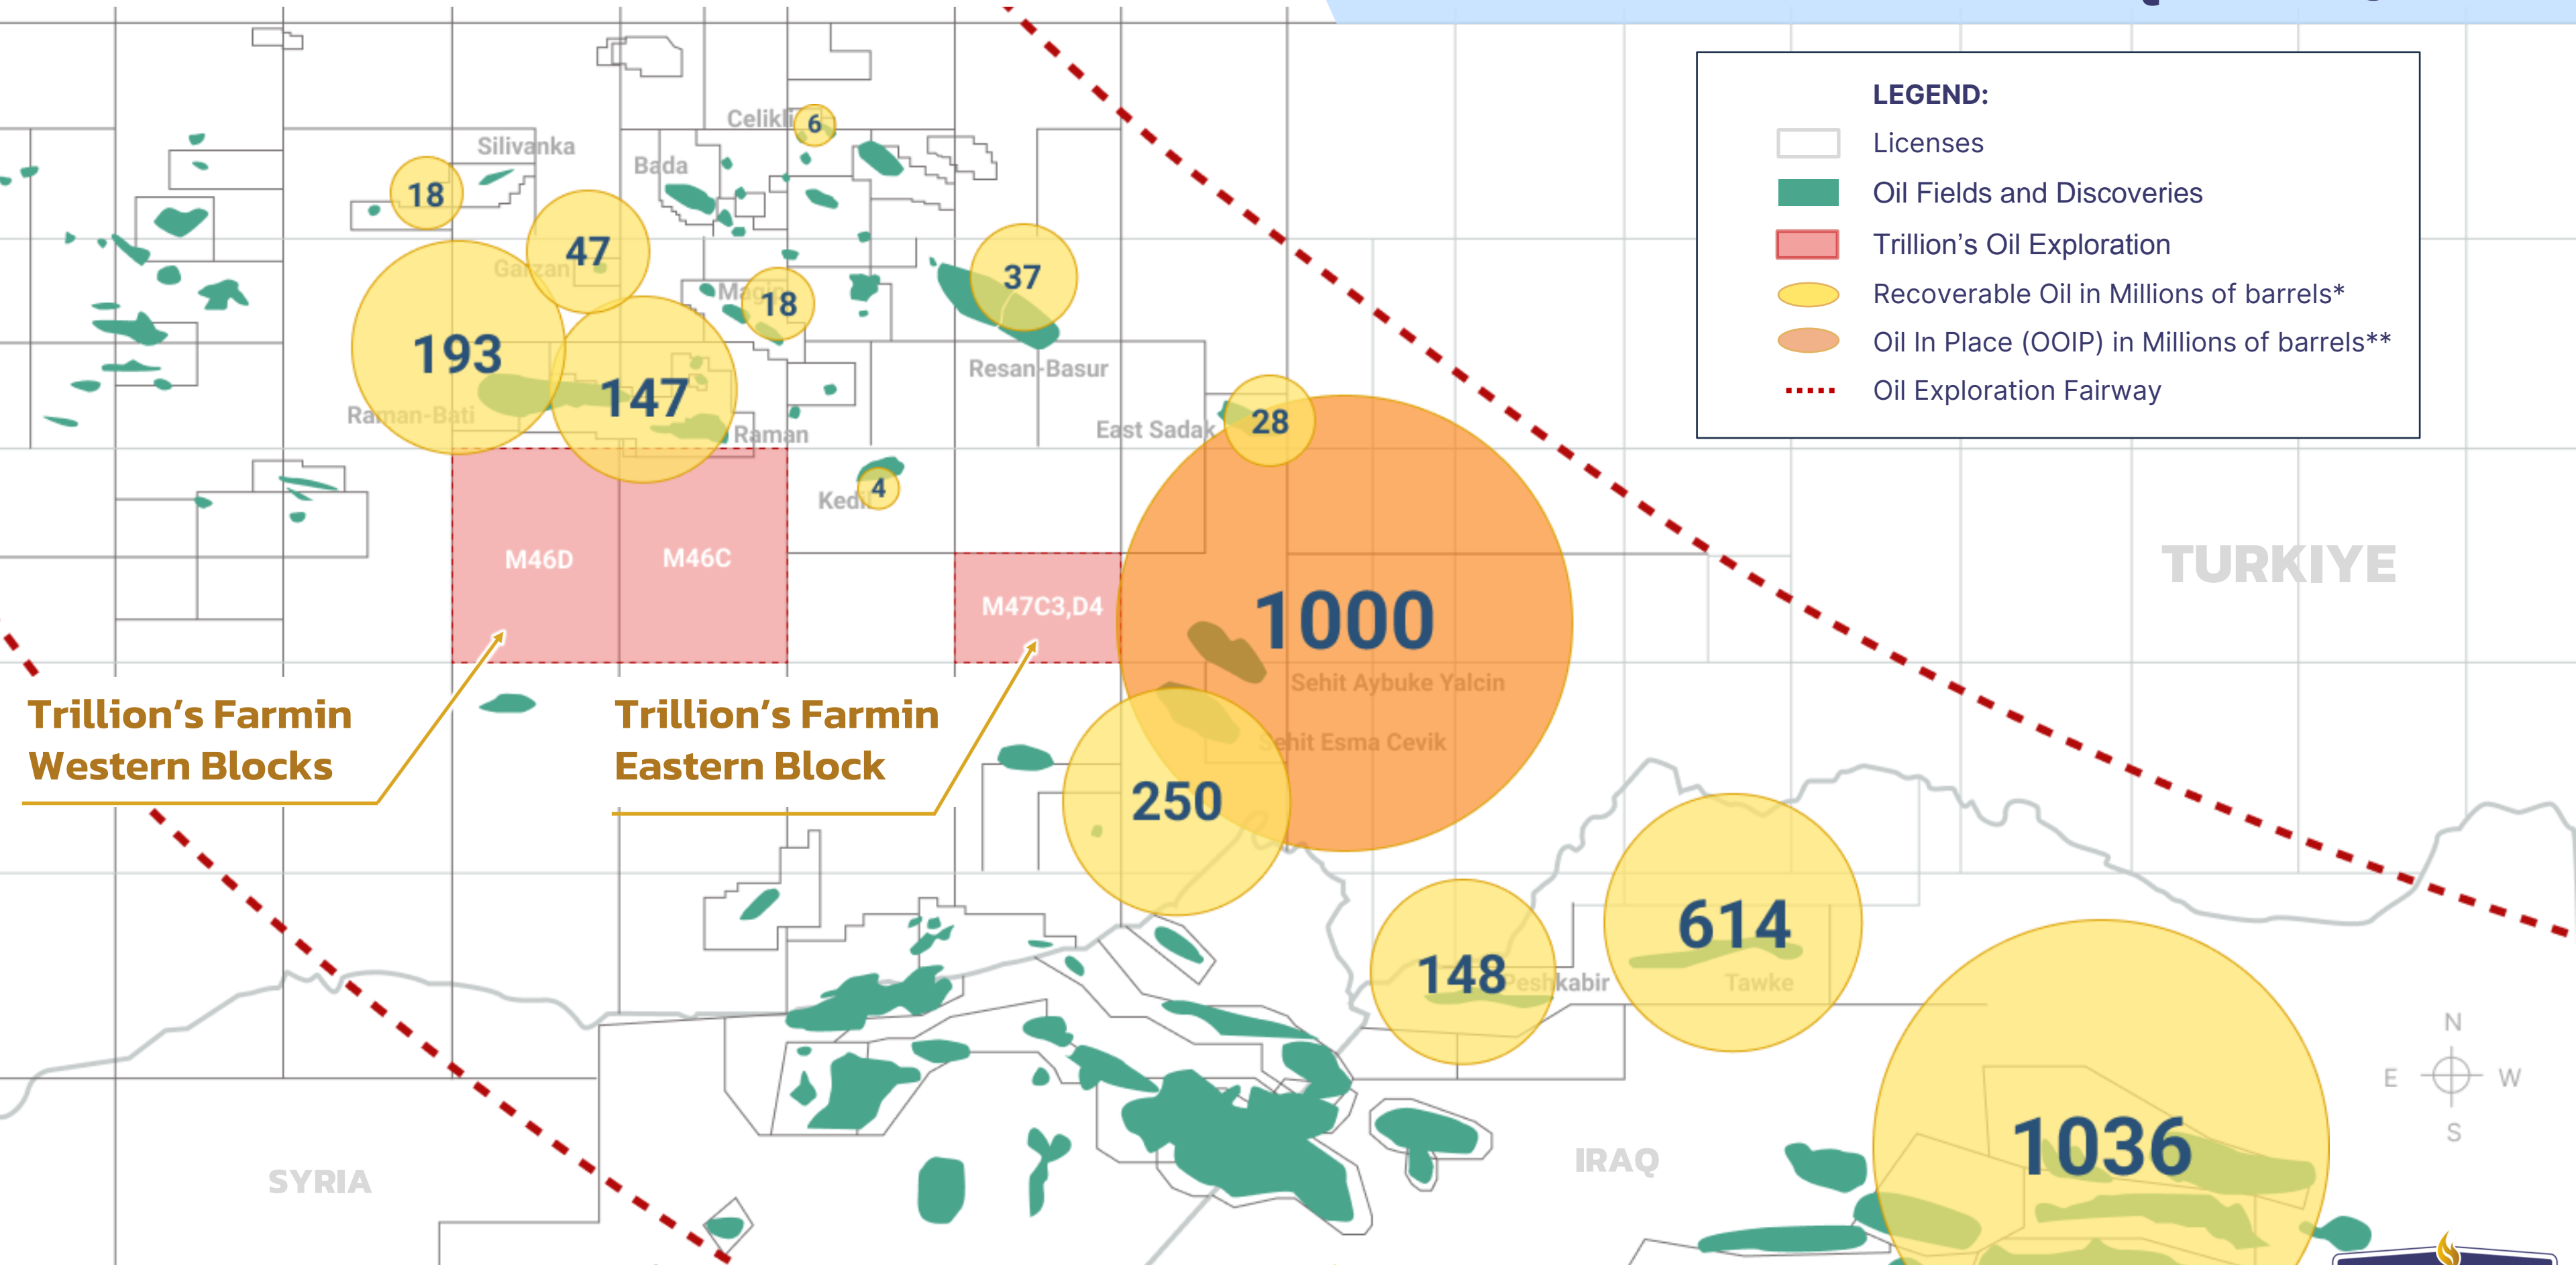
LEGEND:
Licenses
Oil Fields and Discoveries
Trillion's Oil Exploration
Recoverable Oil in Millions of barrels*
Oil In Place (OOIP) in Millions of barrels**
Oil Exploration Fairway

Celikli 6
Silivanka
Bada
18
47
Garzan
Magrip 18
37
193
147
Resan-Basur
Raman-Bati
Raman
East Sadak
28
Kedi 4
M46D
M46C
M47C3,D4
1000
Sehit Aybuke Yalcin
Sehit Esma Cevik
TURKIYE
Trillion's Farmin Western Blocks
Trillion's Farmin Eastern Block
250
148 Peshkabir
614 Tawke
1036
N
E
W
S
IRAQ
SYRIA